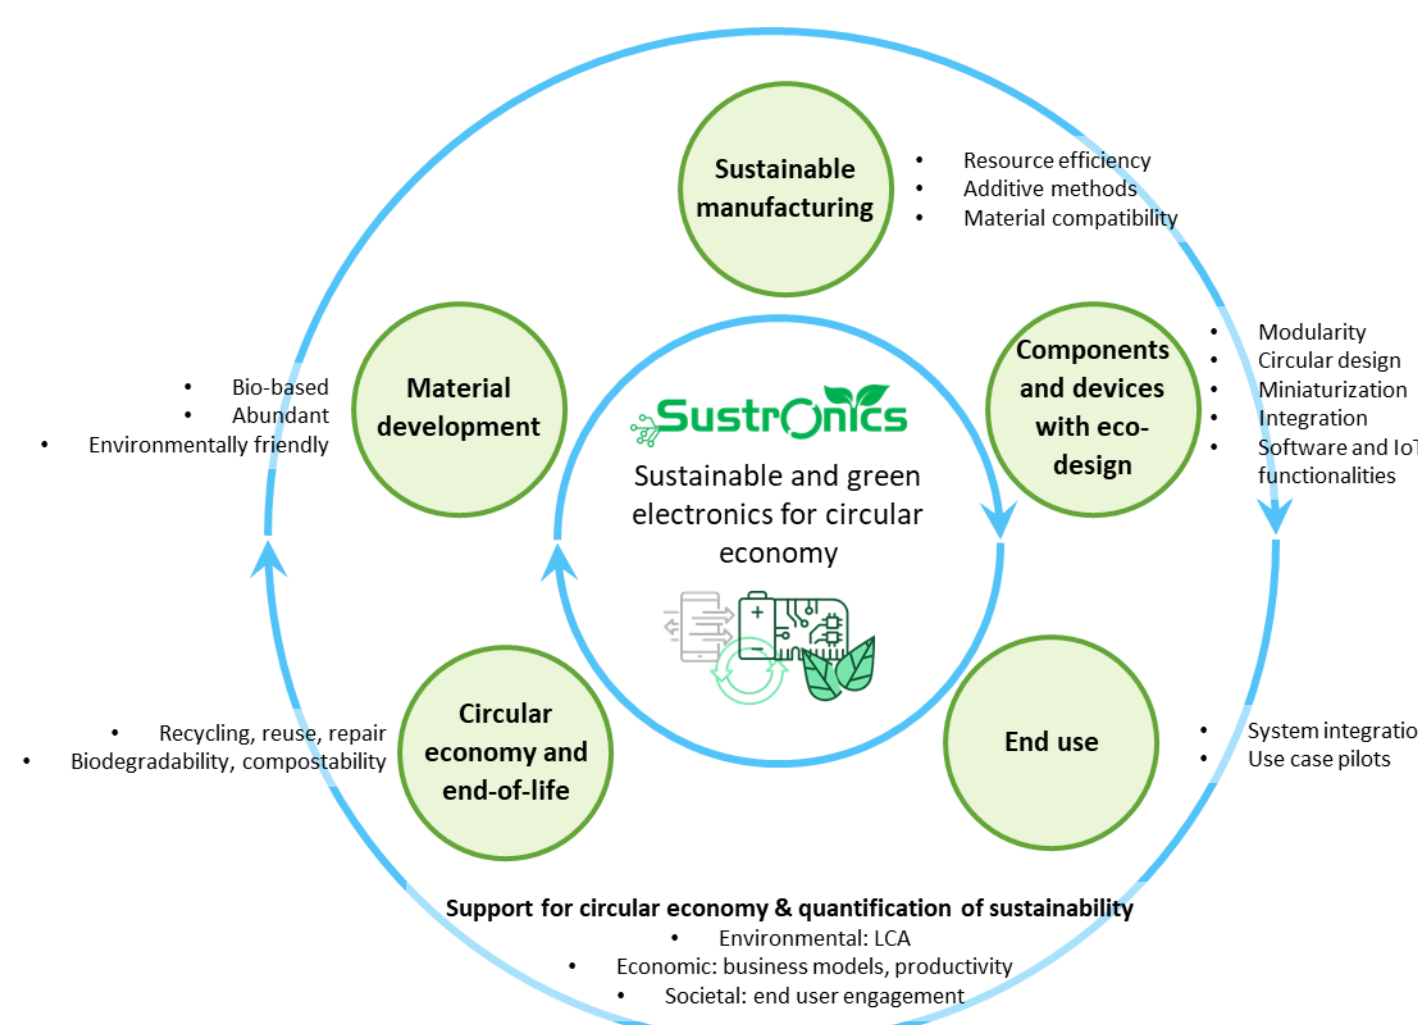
Sustainable manufacturing

- Resource efficiency
- Additive methods
- Material compatibility

Material development

- Bio-based
- Abundant
- Environmentally friendly

SustrOnics

Sustainable and green electronics for circular economy

Components and devices with eco-design

- Modularity
- Circular design
- Miniaturization
- Integration
- Software and IoT functionalities

Circular economy and end-of-life

- Recycling, reuse, repair
- Biodegradability, compostability

End use

- System integratio
- Use case pilots

Support for circular economy & quantification of sustainability

- Environmental: LCA
- Economic: business models, productivity
- Societal: end user engagement